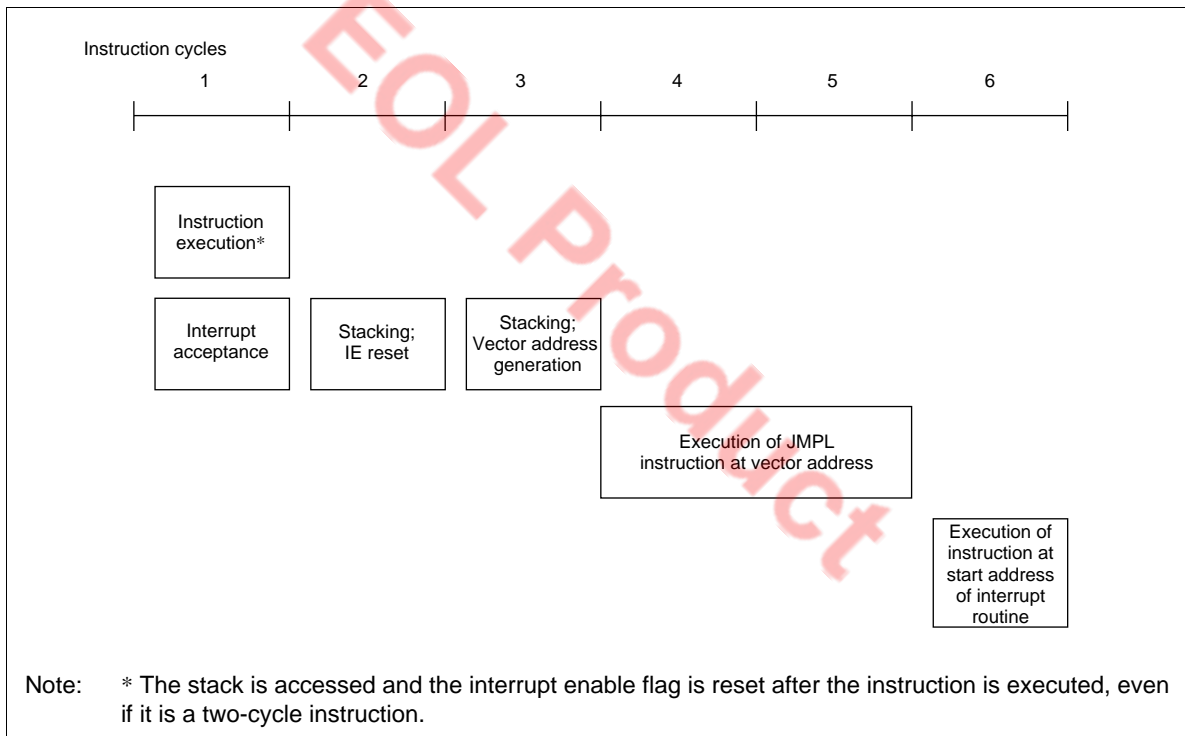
EOL Product

Instruction cycles

1

2

3

4

5

6

Instruction execution*

Interrupt acceptance

Stacking; IE reset

Stacking; Vector address generation

Execution of JMPL instruction at vector address

Execution of instruction at start address of interrupt routine

Note: * The stack is accessed and the interrupt enable flag is reset after the instruction is executed, even if it is a two-cycle instruction.